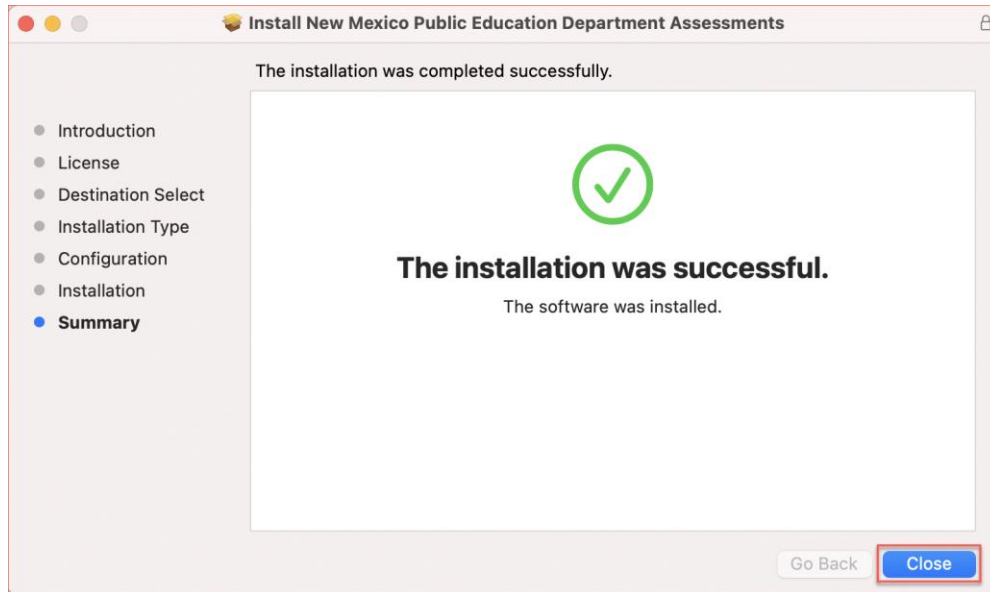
Install New Mexico Public Education Department Assessments

The installation was completed successfully.

Introduction
License
Destination Select
Installation Type
Configuration
Installation
Summary

The installation was successful.

The software was installed.

Go Back
Close